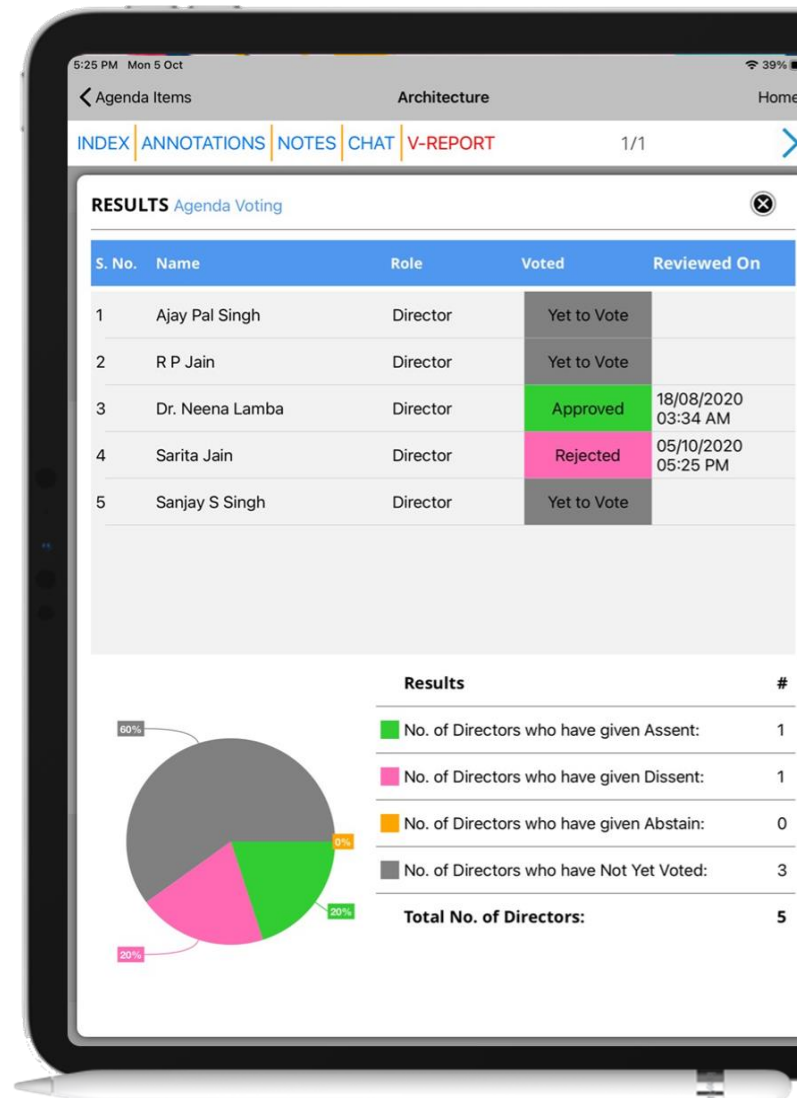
5:25 PM Mon 5 Oct

39%

Agenda Items

Architecture

Home

INDEX | ANNOTATIONS | NOTES | CHAT | V-REPORT

1/1

RESULTS Agenda Voting

| S. No. | Name | Role | Voted | Reviewed On |
|---|---|---|---|---|
| 1 | Ajay Pal Singh | Director | Yet to Vote | |
| 2 | R P Jain | Director | Yet to Vote | |
| 3 | Dr. Neena Lamba | Director | Approved | 18/08/2020 03:34 AM |
| 4 | Sarita Jain | Director | Rejected | 05/10/2020 05:25 PM |
| 5 | Sanjay S Singh | Director | Yet to Vote | |

60%

0%

20%

20%

| Results | # |
|---|---|
| No. of Directors who have given Assent: | 1 |
| No. of Directors who have given Dissent: | 1 |
| No. of Directors who have given Abstain: | 0 |
| No. of Directors who have Not Yet Voted: | 3 |
| Total No. of Directors: | 5 |